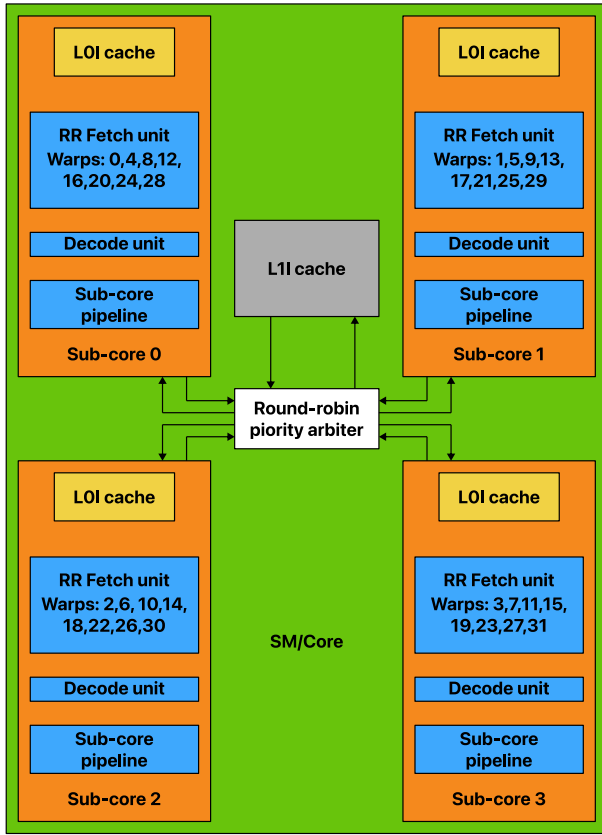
L0I cache

RR Fetch unit
Warps: 0,4,8,12, 16,20,24,28

Decode unit

Sub-core pipeline

Sub-core 0

L0I cache

RR Fetch unit
Warps: 1,5,9,13, 17,21,25,29

Decode unit

Sub-core pipeline

Sub-core 1

L1I cache

Round-robin piority arbiter

L0I cache

RR Fetch unit
Warps: 2,6, 10,14, 18,22,26,30

Decode unit

Sub-core pipeline

Sub-core 2

SM/Core

L0I cache

RR Fetch unit
Warps: 3,7,11,15, 19,23,27,31

Decode unit

Sub-core pipeline

Sub-core 3